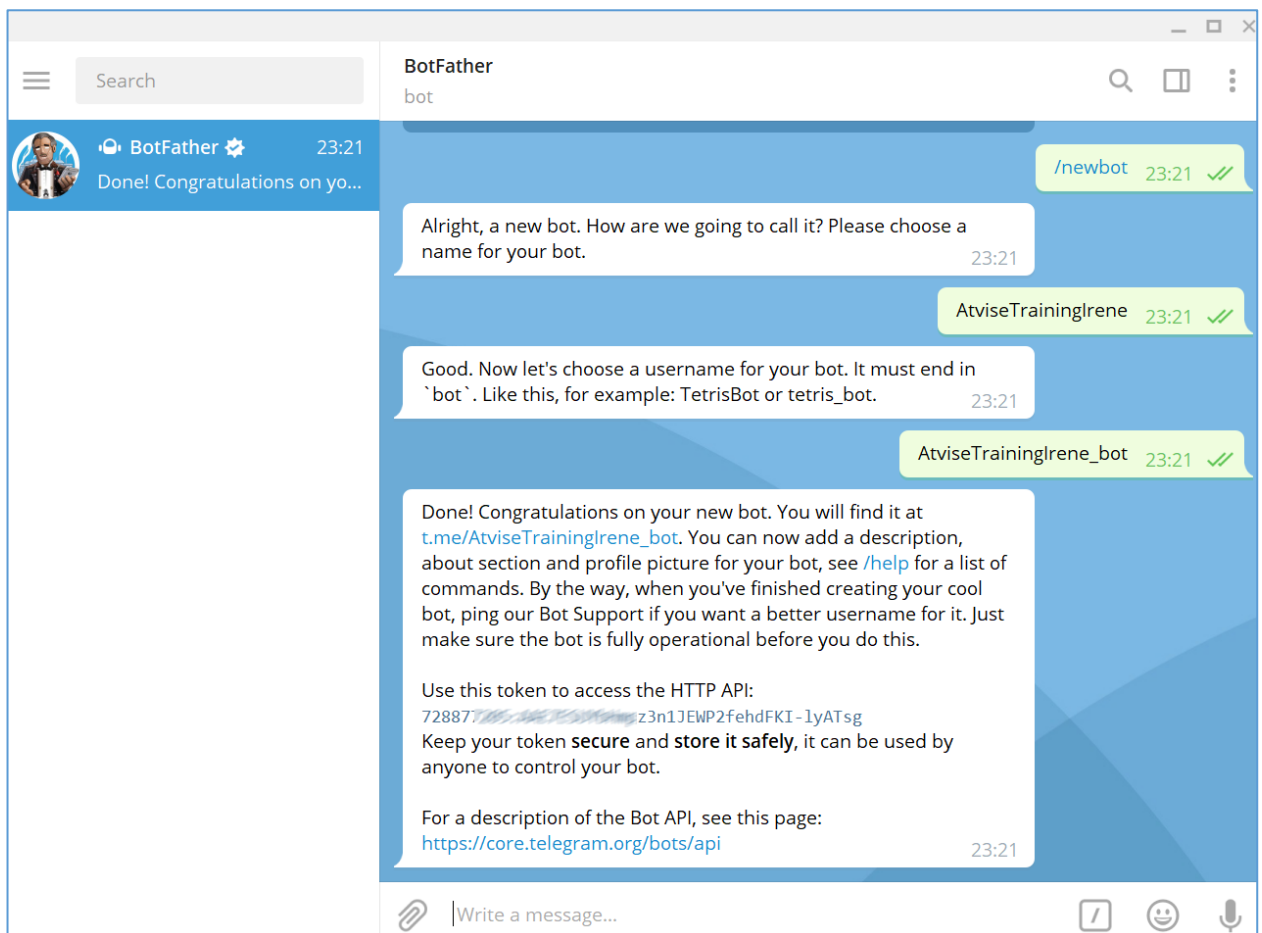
Search

BotFather 23:21
Done! Congratulations on yo...

BotFather
bot

/newbot 23:21

Alright, a new bot. How are we going to call it? Please choose a name for your bot. 23:21

AtviseTrainingIrene 23:21

Good. Now let's choose a username for your bot. It must end in `bot`. Like this, for example: TetrisBot or tetris_bot. 23:21

AtviseTrainingIrene_bot 23:21

Done! Congratulations on your new bot. You will find it at t.me/AtviseTrainingIrene_bot. You can now add a description, about section and profile picture for your bot, see /help for a list of commands. By the way, when you've finished creating your cool bot, ping our Bot Support if you want a better username for it. Just make sure the bot is fully operational before you do this.

Use this token to access the HTTP API:
72887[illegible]z3n1JEWP2fehdFKI-lyATsg
Keep your token **secure** and **store it safely**, it can be used by anyone to control your bot.

For a description of the Bot API, see this page:
https://core.telegram.org/bots/api 23:21

Write a message...